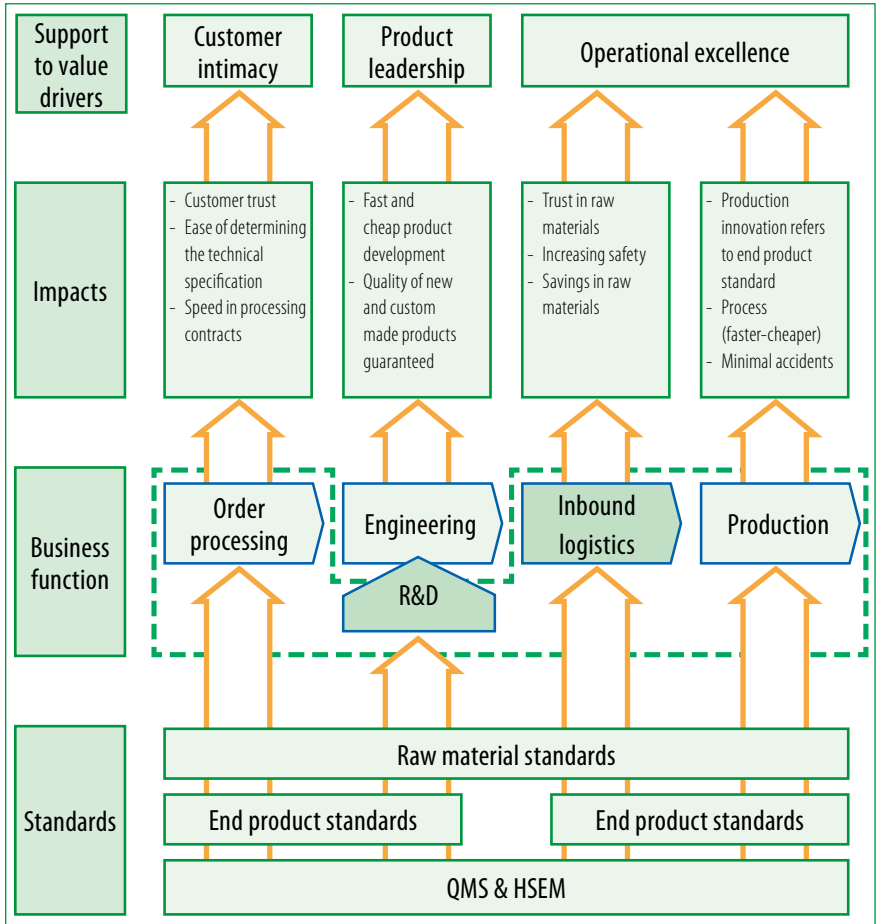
Support to value drivers

Customer intimacy

Product leadership

Operational excellence

Impacts

- Customer trust
- Ease of determining the technical specification
- Speed in processing contracts

- Fast and cheap product development
- Quality of new and custom made products guaranteed

- Trust in raw materials
- Increasing safety
- Savings in raw materials

- Production innovation refers to end product standard
- Process (faster-cheaper)
- Minimal accidents

Business function

Order processing

Engineering

R&D

Inbound logistics

Production

Standards

Raw material standards

End product standards

End product standards

QMS & HSEM